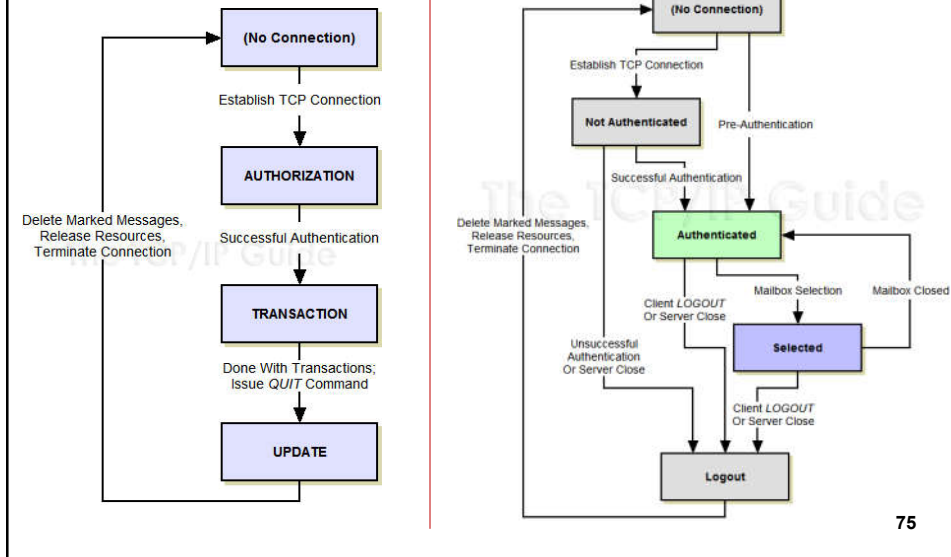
(No Connection)

Establish TCP Connection

AUTHORIZATION

Successful Authentication

TRANSACTION

Done With Transactions; Issue *QUIT* Command

UPDATE

Delete Marked Messages, Release Resources, Terminate Connection

The TCP/IP Guide

(No Connection)

Establish TCP Connection

Not Authenticated

Pre-Authentication

Successful Authentication

The TCP/IP Guide

Delete Marked Messages, Release Resources, Terminate Connection

Authenticated

Client *LOGOUT* Or Server Close

Mailbox Selection

Mailbox Closed

Unsuccessful Authentication Or Server Close

Selected

Client *LOGOUT* Or Server Close

Logout

75